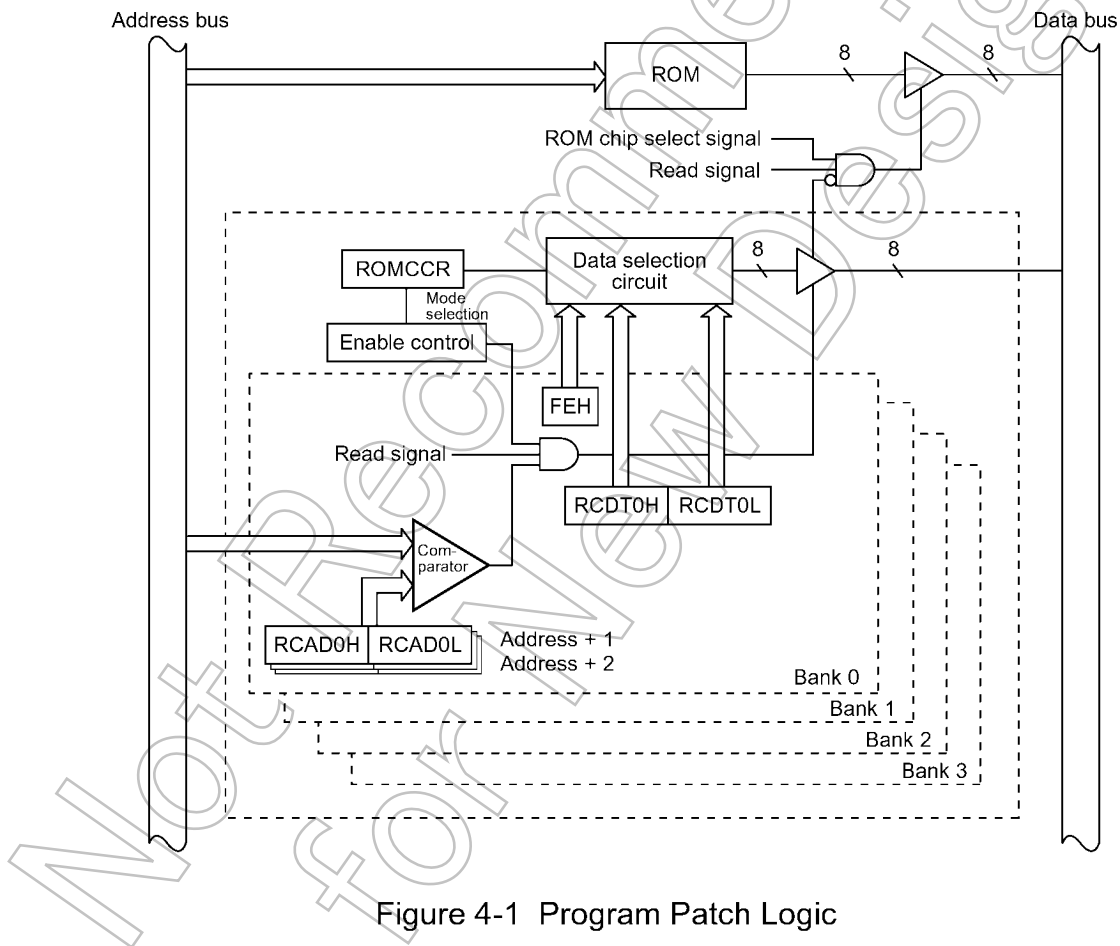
Address bus

Data bus

ROM

8

8

ROM chip select signal

Read signal

ROMCCR

Mode selection

Data selection circuit

8

8

Enable control

FEH

Read signal

RCDT0H

RCDT0L

Com-parator

RCAD0H

RCAD0L

Address + 1

Address + 2

Bank 0

Bank 1

Bank 2

Bank 3

Not Recommended for New Design

Figure 4-1 Program Patch Logic